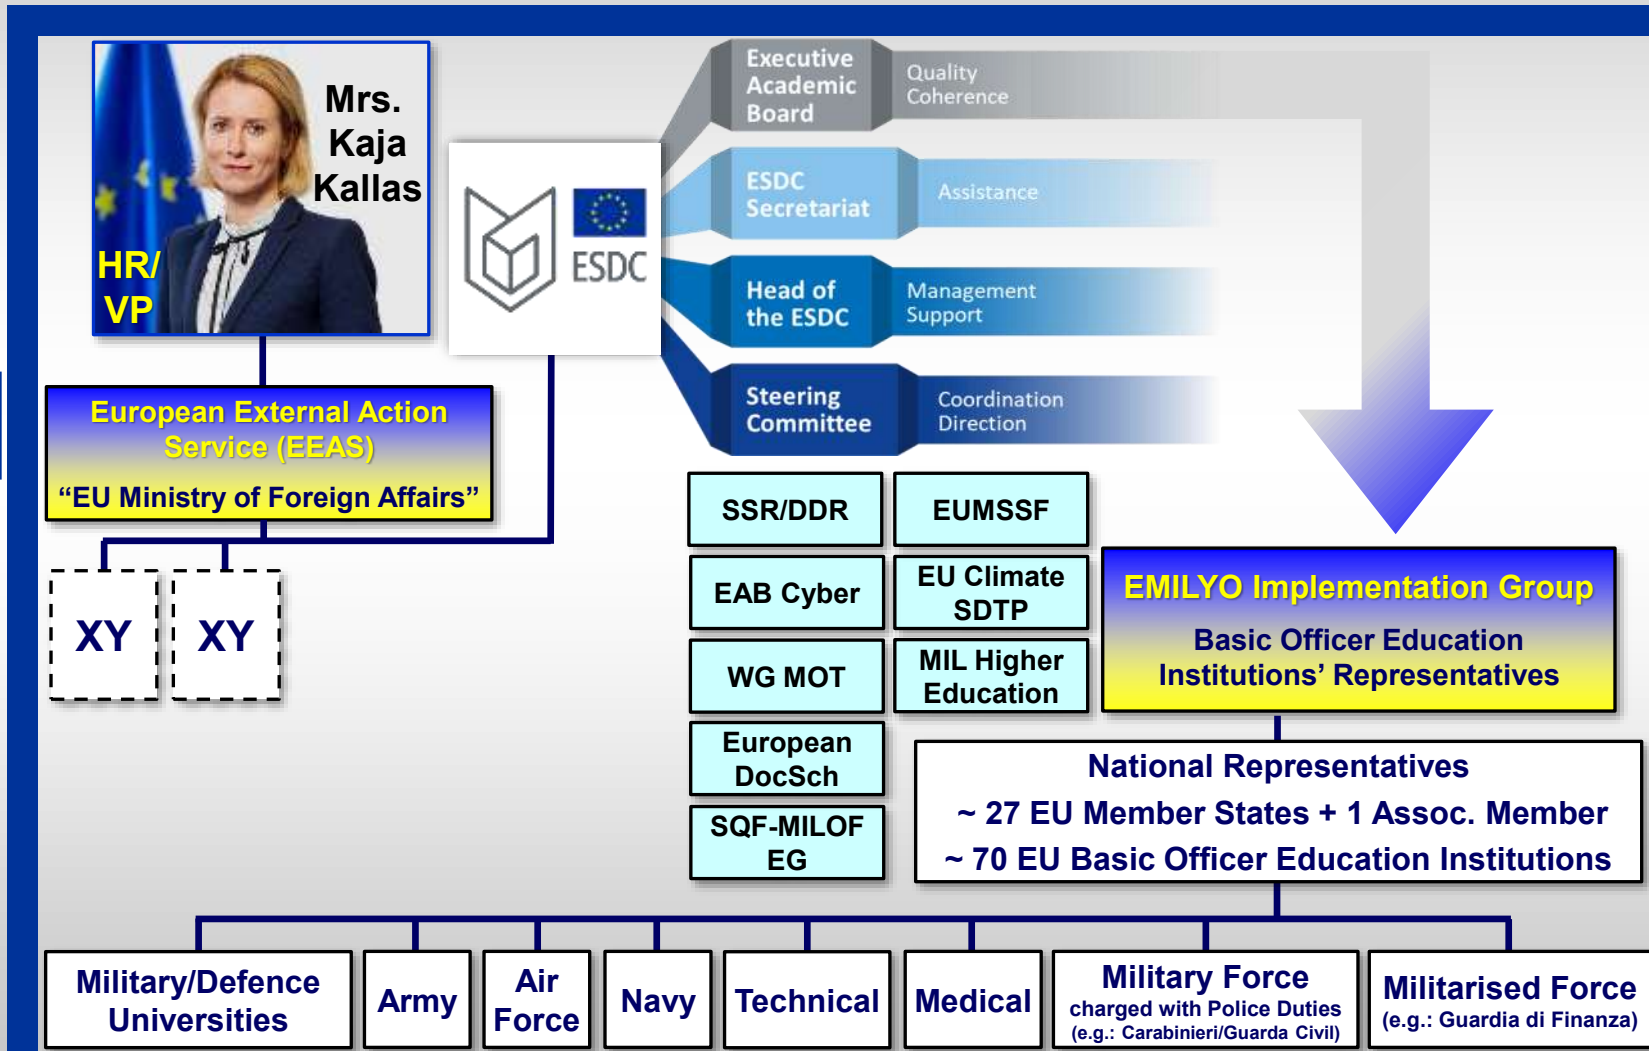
Mrs. Kaja Kallas

HR/ VP

European External Action Service (EEAS)

“EU Ministry of Foreign Affairs”

XY

XY

ESDC

Executive Academic Board

Quality Coherence

ESDC Secretariat

Assistance

Head of the ESDC

Management Support

Steering Committee

Coordination Direction

SSR/DDR

EUMSSF

EAB Cyber

EU Climate SDTP

WG MOT

MIL Higher Education

European DocSch

SQF-MILOF EG

EMILYO Implementation Group

Basic Officer Education Institutions’ Representatives

National Representatives

~ 27 EU Member States + 1 Assoc. Member

~ 70 EU Basic Officer Education Institutions

Military/Defence Universities

Army

Air Force

Navy

Technical

Medical

Military Force charged with Police Duties (e.g.: Carabinieri/Guarda Civil)

Militarised Force (e.g.: Guardia di Finanza)